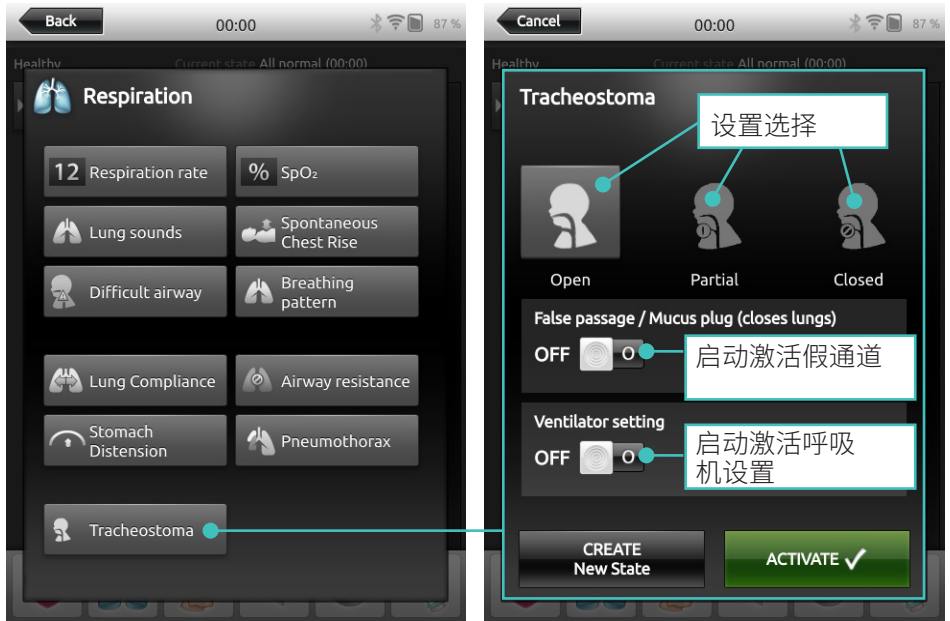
Back
00:00
87 %
Healthy
Current state All normal (00:00)
Respiration
12 Respiration rate
% $SpO_2$
Lung sounds
Spontaneous Chest Rise
Difficult airway
Breathing pattern
Lung Compliance
Airway resistance
Stomach Distension
Pneumothorax
Tracheostoma

Cancel
00:00
87 %
Healthy
Current state All normal (00:00)
Tracheostoma
设置选择
Open
Partial
Closed
False passage / Mucus plug (closes lungs)
OFF O
启动激活假通道
Ventilator setting
OFF O
启动激活呼吸机设置
CREATE New State
ACTIVATE ✓